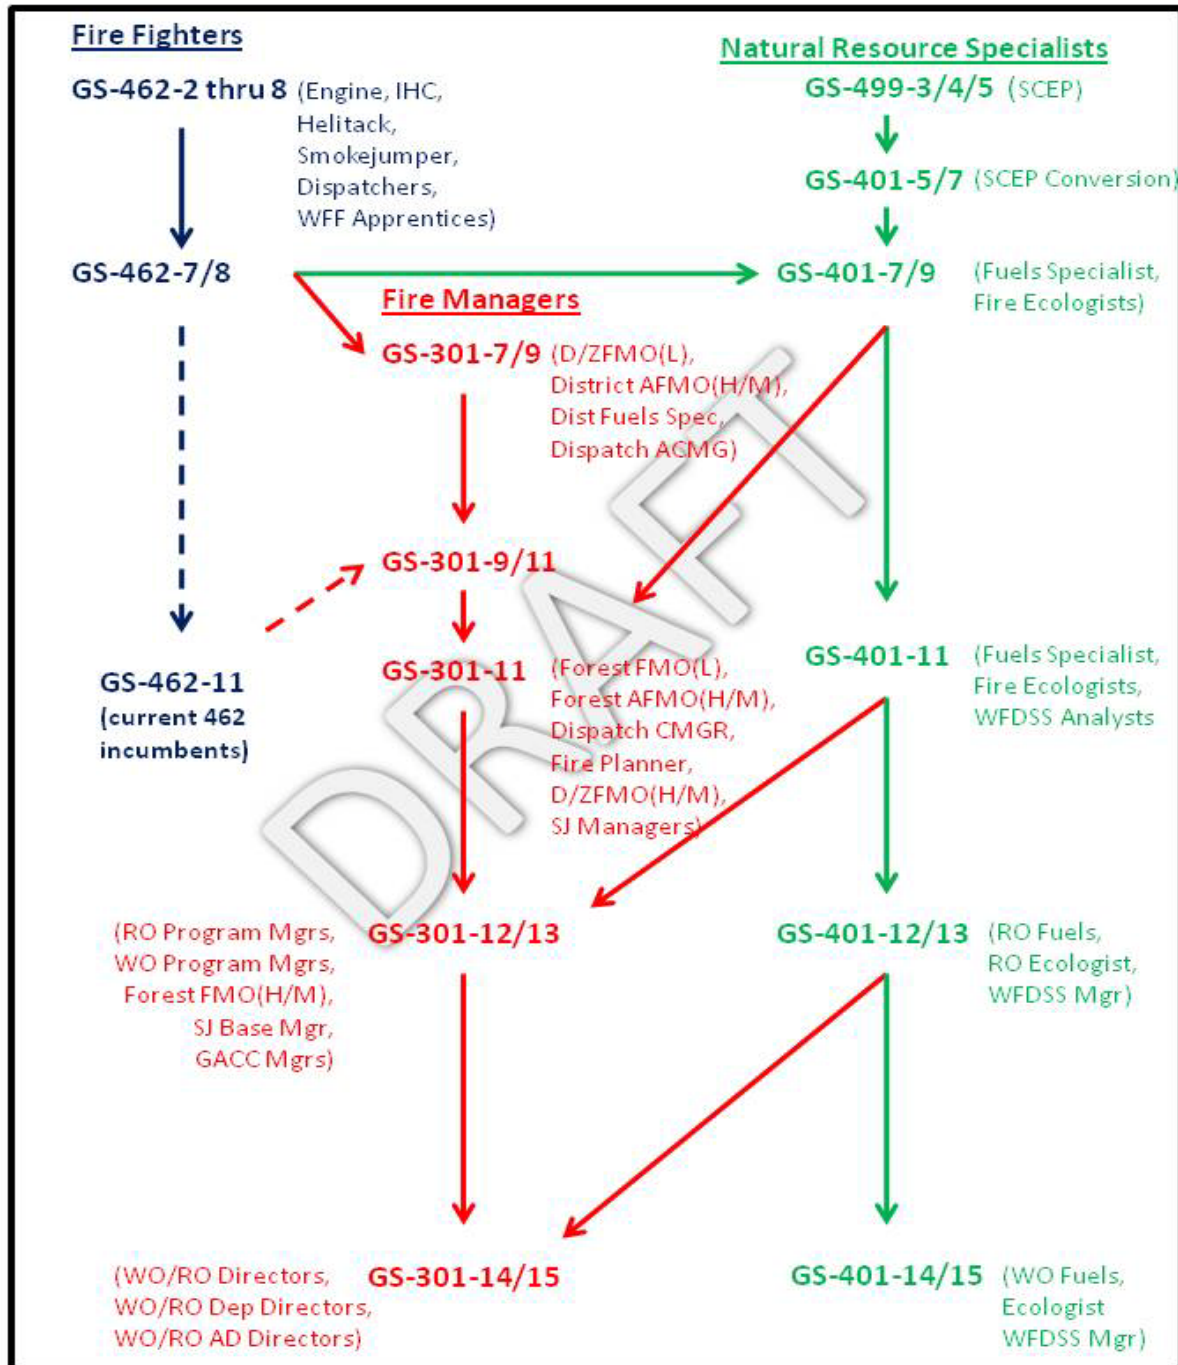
Fire Fighters

GS-462-2 thru 8 (Engine, IHC, Helitack, Smokejumper, Dispatchers, WFF Apprentices)

GS-462-7/8

GS-462-11 (current 462 incumbents)

Natural Resource Specialists

GS-499-3/4/5 (SCEP)

GS-401-5/7 (SCEP Conversion)

GS-401-7/9 (Fuels Specialist, Fire Ecologists)

Fire Managers

GS-301-7/9 (D/ZFMO(L), District AFMO(H/M), Dist Fuels Spec, Dispatch ACMG)

GS-301-9/11

GS-301-11 (Forest FMO(L), Forest AFMO(H/M), Dispatch CMGR, Fire Planner, D/ZFMO(H/M), SJ Managers)

GS-401-11 (Fuels Specialist, Fire Ecologists, WFDSS Analysts

(RO Program Mgrs, WO Program Mgrs, Forest FMO(H/M), SJ Base Mgr, GACC Mgrs) GS-301-12/13

GS-401-12/13 (RO Fuels, RO Ecologist, WFDSS Mgr)

(WO/RO Directors, WO/RO Dep Directors, WO/RO AD Directors) GS-301-14/15

GS-401-14/15 (WO Fuels, Ecologist WFDSS Mgr)

DRAFT